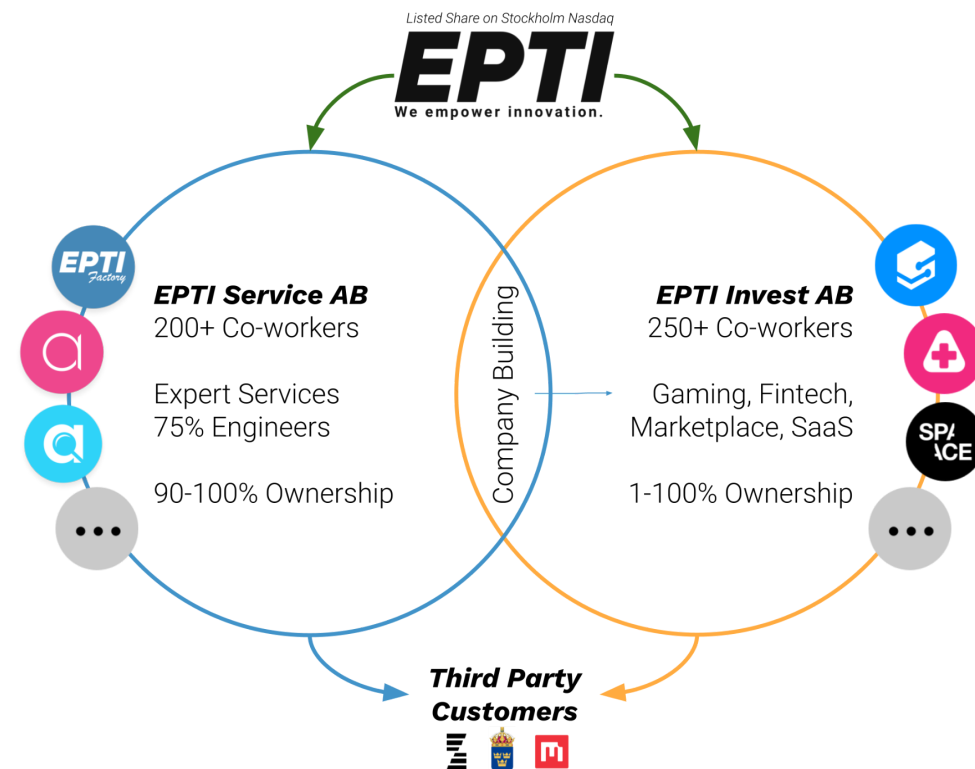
Listed Share on Stockholm Nasdaq

EPTI

We empower innovation.

EPTI Factory

a

a

•••

EPTI Service AB
200+ Co-workers

Expert Services
75% Engineers

90-100% Ownership

Company Building

EPTI Invest AB
250+ Co-workers

Gaming, Fintech, Marketplace, SaaS

1-100% Ownership

SPACE

•••

Third Party Customers